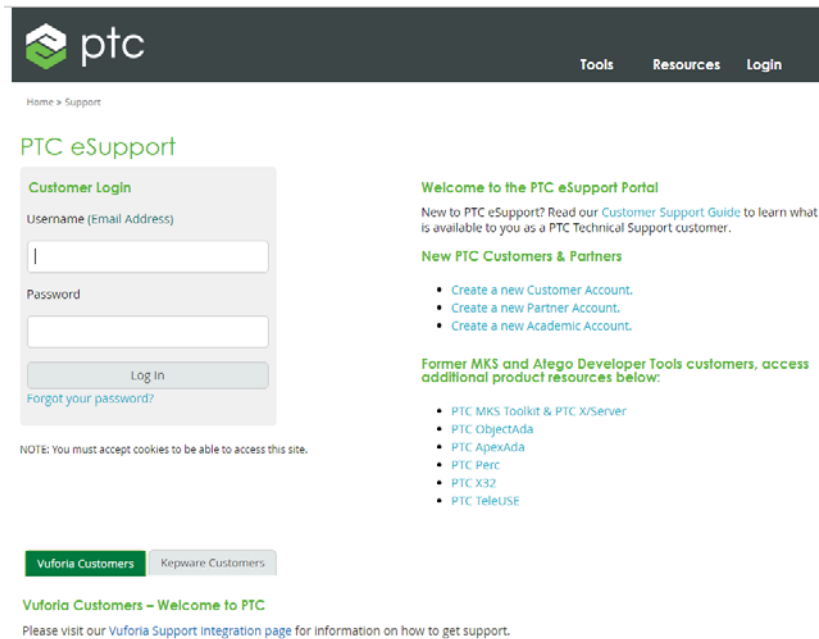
ptc

Tools Resources Login

Home » Support

PTC eSupport

Customer Login

Username (Email Address)

Password

Log In

Forgot your password?

NOTE: You must accept cookies to be able to access this site.

Welcome to the PTC eSupport Portal

New to PTC eSupport? Read our Customer Support Guide to learn what is available to you as a PTC Technical Support customer.

New PTC Customers & Partners

- Create a new Customer Account.
- Create a new Partner Account.
- Create a new Academic Account.

Former MKS and Atego Developer Tools customers, access additional product resources below:

- PTC MKS Toolkit & PTC X/Server
- PTC ObjectAda
- PTC ApexAda
- PTC Perc
- PTC X32
- PTC TeleUSE

Vuforia Customers | Kepware Customers

Vuforia Customers – Welcome to PTC

Please visit our Vuforia Support Integration page for information on how to get support.